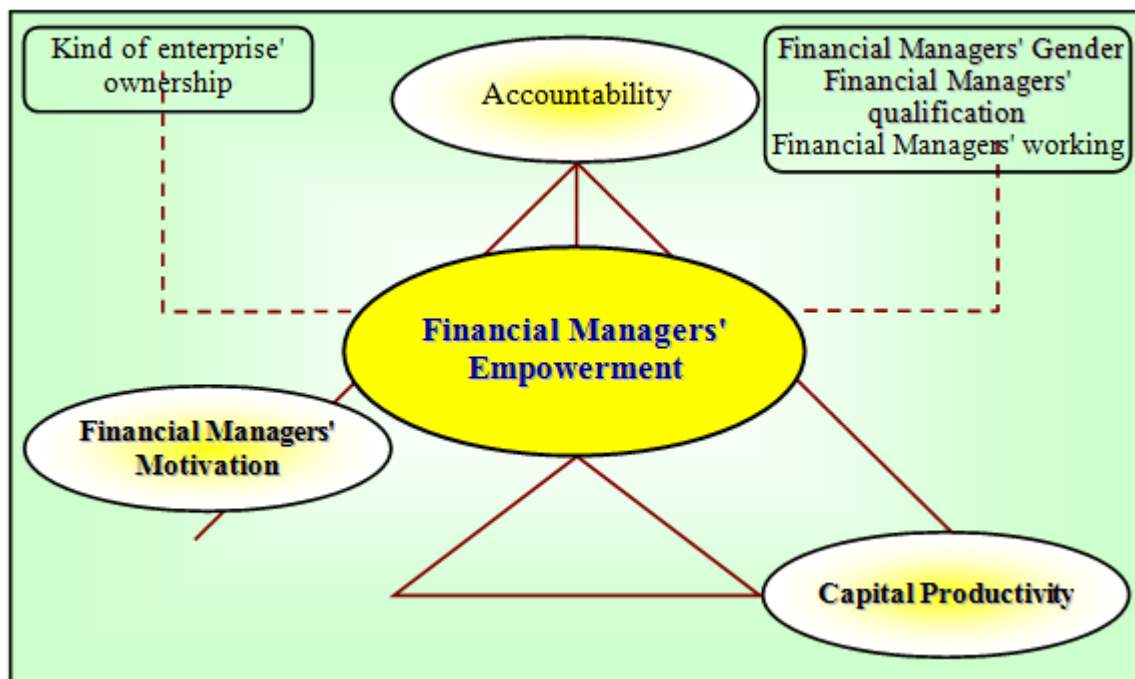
Kind of enterprise' ownership

Accountability

Financial Managers' Gender
Financial Managers' qualification
Financial Managers' working

Financial Managers' Empowerment

Financial Managers' Motivation

Capital Productivity